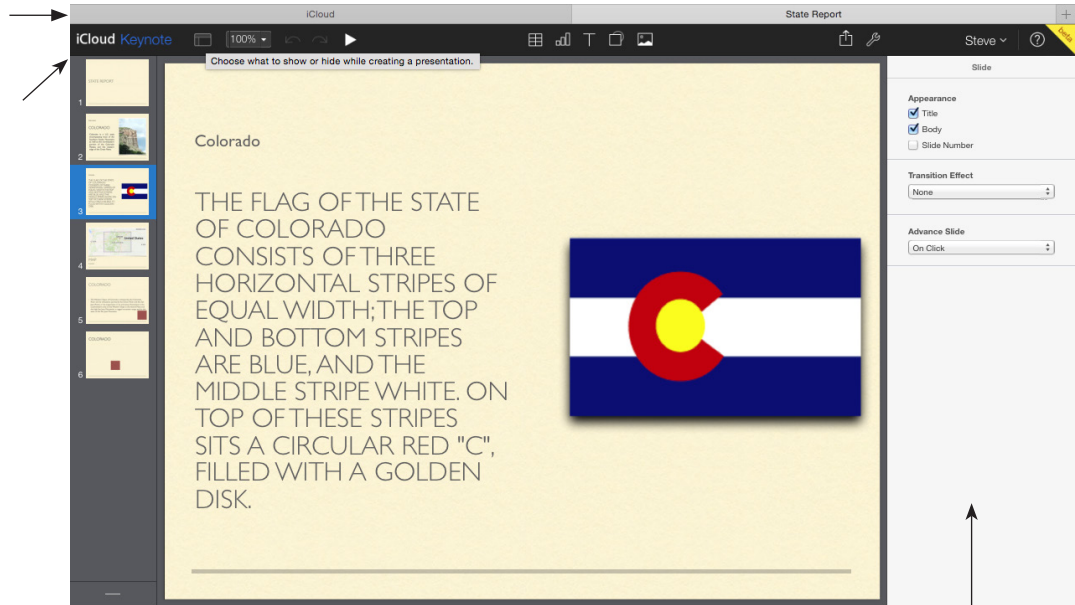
iCloud

State Report

+

iCloud Keynote

100%

Choose what to show or hide while creating a presentation.

Steve

?

beta

1

2

3

4

5

6

Colorado

THE FLAG OF THE STATE OF COLORADO CONSISTS OF THREE HORIZONTAL STRIPES OF EQUAL WIDTH; THE TOP AND BOTTOM STRIPES ARE BLUE, AND THE MIDDLE STRIPE WHITE. ON TOP OF THESE STRIPES SITS A CIRCULAR RED "C", FILLED WITH A GOLDEN DISK.

Slide

Appearance

Title

Body

Slide Number

Transition Effect

None

Advance Slide

On Click